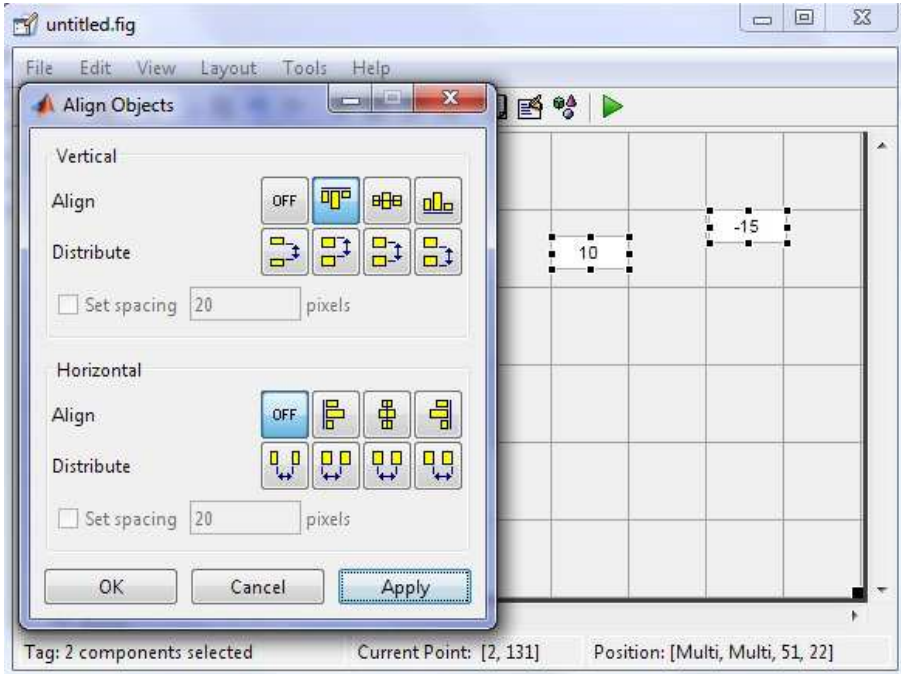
untitled.fig

File Edit View Layout Tools Help

Align Objects

Vertical

Align OFF

Distribute

Set spacing 20 pixels

Horizontal

Align OFF

Distribute

Set spacing 20 pixels

OK Cancel Apply

10

-15

Tag: 2 components selected Current Point: [2, 131] Position: [Multi, Multi, 51, 22]